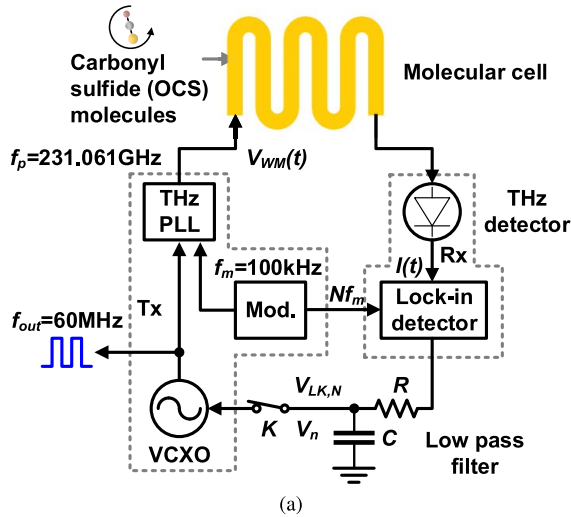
Carbonyl sulfide (OCS) molecules

Molecular cell

$f_p$=231.061GHz

$V_{WM}(t)$

THz PLL

THz detector

Rx

$I(t)$

$f_m$=100kHz

Tx

$f_{out}$=60MHz

Mod.

$Nf_m$

Lock-in detector

$V_{LK,N}$

$R$

VCXO

$K$

$V_n$

$C$

Low pass filter

(a)